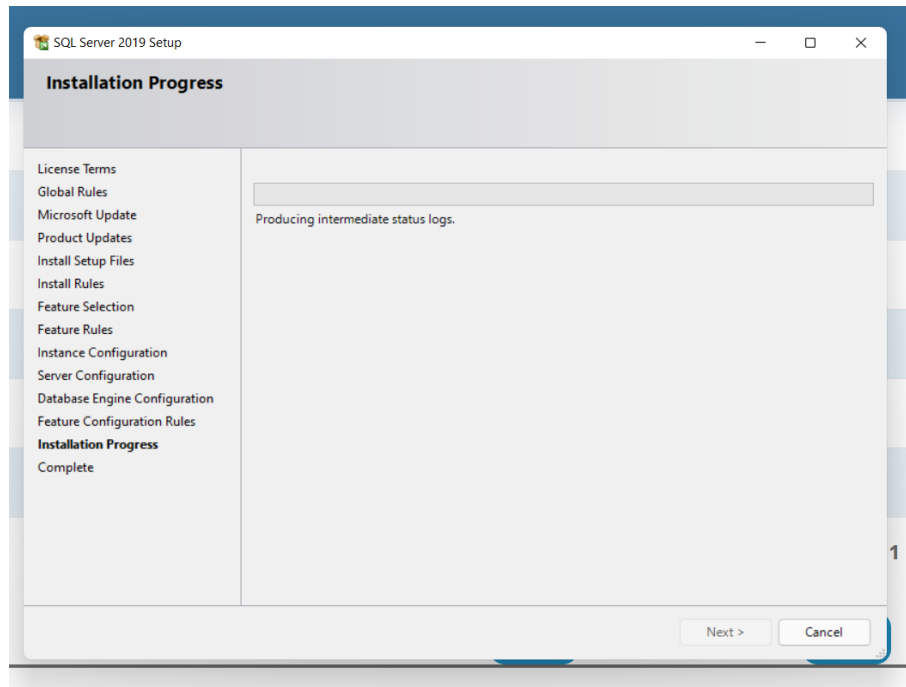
SQL Server 2019 Setup

Installation Progress

License Terms
Global Rules
Microsoft Update
Product Updates
Install Setup Files
Install Rules
Feature Selection
Feature Rules
Instance Configuration
Server Configuration
Database Engine Configuration
Feature Configuration Rules
Installation Progress
Complete

Producing intermediate status logs.

1

Next >
Cancel